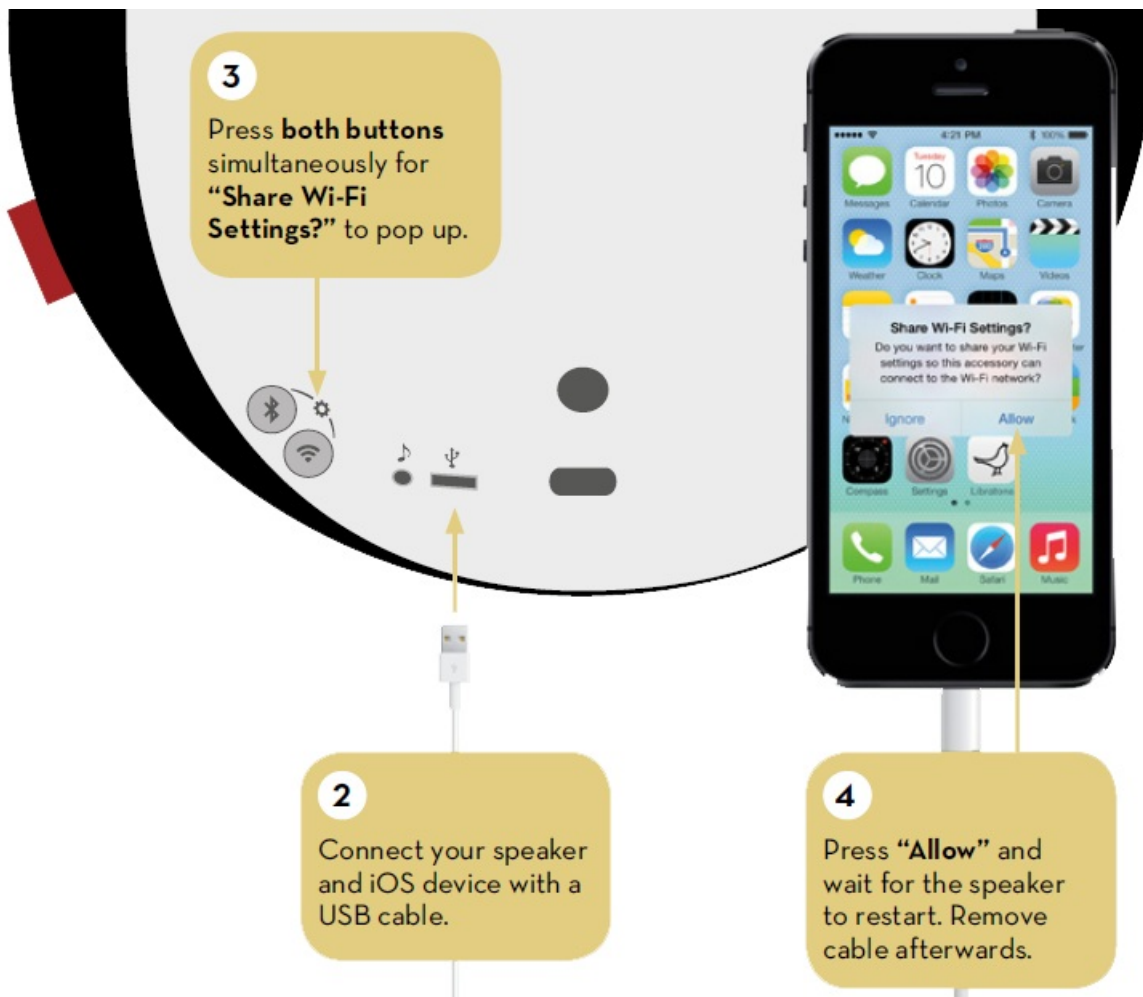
3

Press **both buttons** simultaneously for **"Share Wi-Fi Settings?"** to pop up.

4:21 PM 100%

Messages Calendar Photos Camera

Tuesday 10

Weather Clock Maps Videos

Share Wi-Fi Settings?

Do you want to share your Wi-Fi settings so this accessory can connect to the Wi-Fi network?

Ignore Allow

Compass Settings Libratone

Phone Mail Safari Music

2

Connect your speaker and iOS device with a USB cable.

4

Press **"Allow"** and wait for the speaker to restart. Remove cable afterwards.